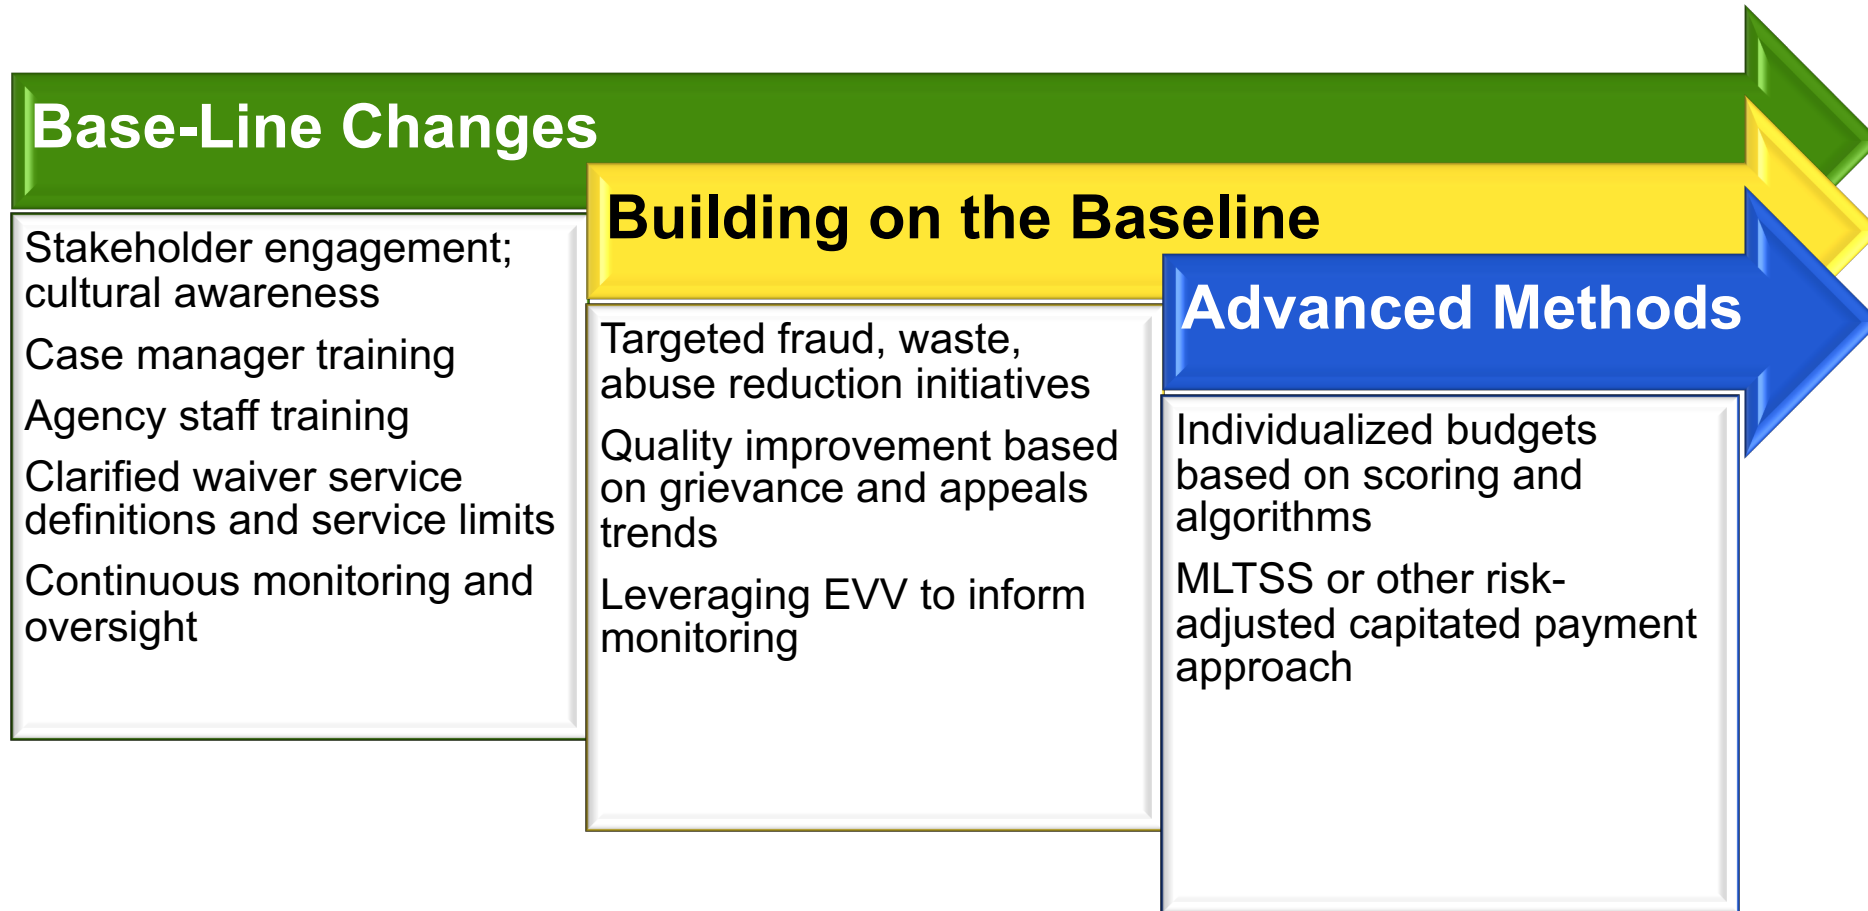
Base-Line Changes

Stakeholder engagement; cultural awareness

Case manager training

Agency staff training

Clarified waiver service definitions and service limits

Continuous monitoring and oversight

Building on the Baseline

Targeted fraud, waste, abuse reduction initiatives

Quality improvement based on grievance and appeals trends

Leveraging EVV to inform monitoring

Advanced Methods

Individualized budgets based on scoring and algorithms

MLTSS or other risk-adjusted capitated payment approach